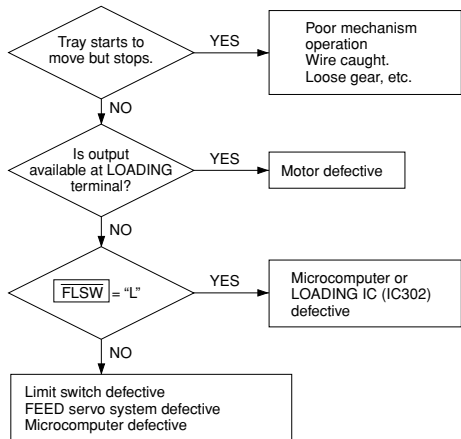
Tray starts to move but stops.

YES

Poor mechanism operation
Wire caught.
Loose gear, etc.

NO

Is output available at LOADING terminal?

YES

Motor defective

NO

$\overline{\text{FLSW}}$ = “L”

YES

Microcomputer or LOADING IC (IC302) defective

NO

Limit switch defective
FEED servo system defective
Microcomputer defective